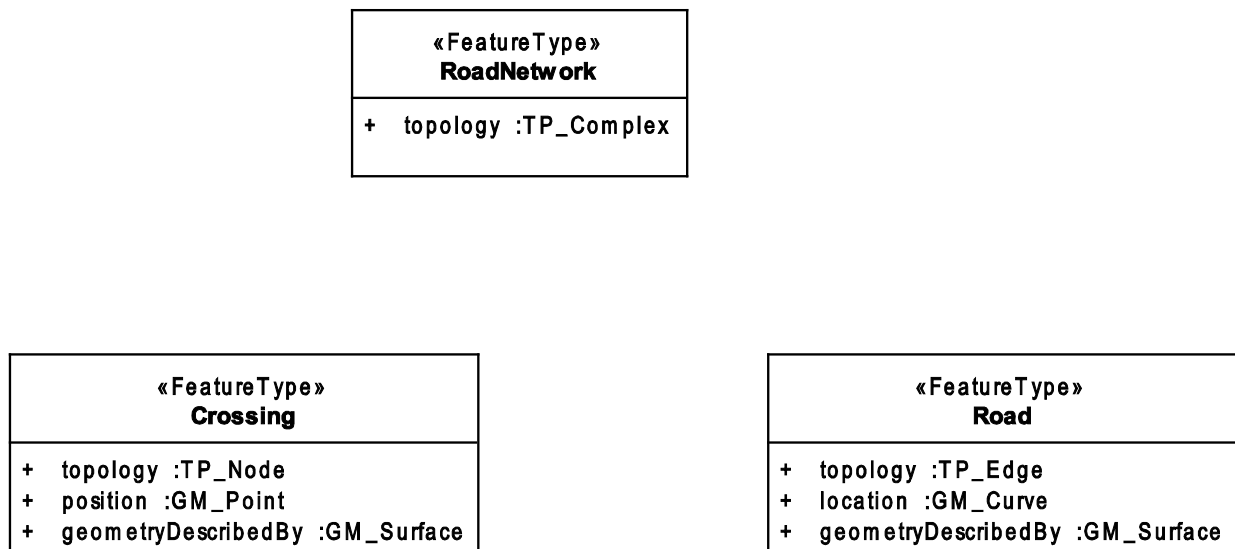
«FeatureType»
**RoadNetwork**

+ topology :TP_Complex

«FeatureType»
**Crossing**

+ topology :TP_Node
+ position :GM_Point
+ geometryDescribedBy :GM_Surface

«FeatureType»
**Road**

+ topology :TP_Edge
+ location :GM_Curve
+ geometryDescribedBy :GM_Surface